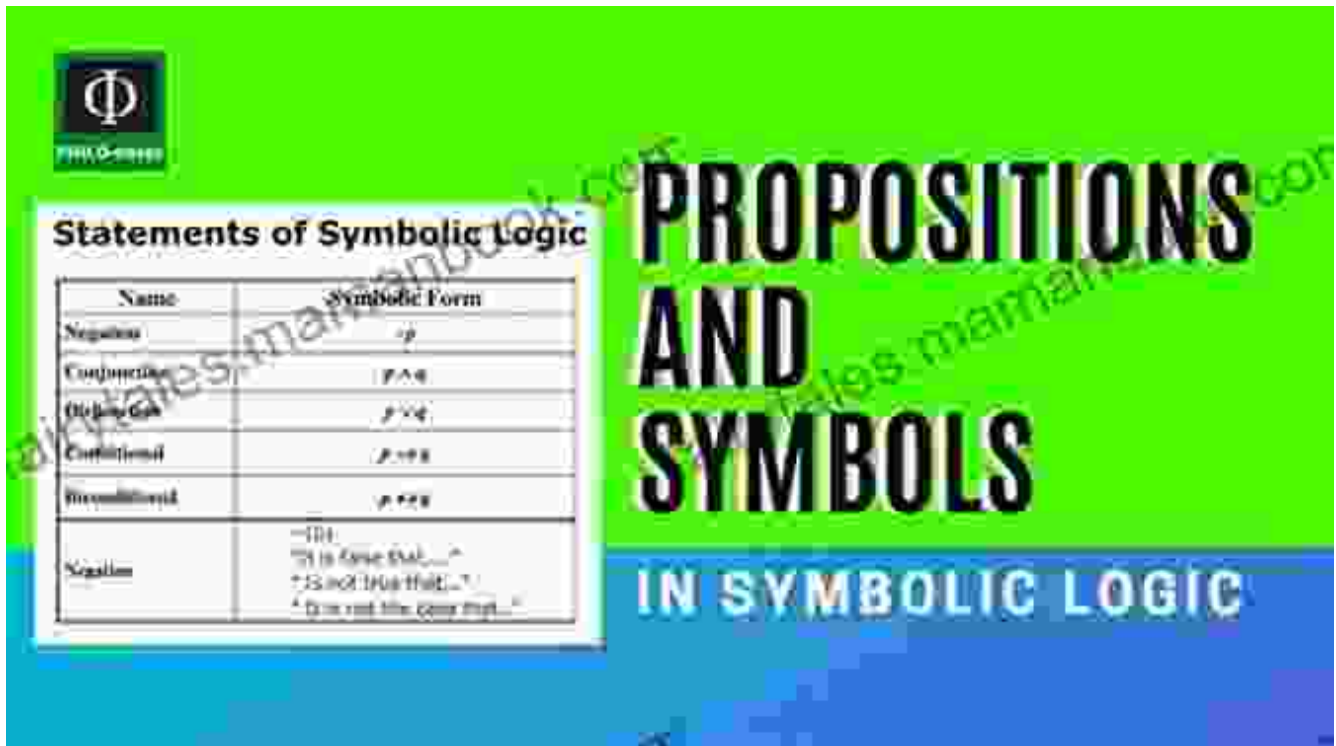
Φ

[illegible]

Statements of Symbolic Logic

| Name | Symbolic Form |
|---|---|
| Negation | $\sim p$ |
| Conjunction | $p \wedge q$ |
| Disjunction | $p \vee q$ |
| Conditional | $p \to q$ |
| Biconditional | $p \leftrightarrow q$ |
| Negation | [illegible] "It is false that....." "It is not true that..." "It is not the case that..." |

PROPOSITIONS AND SYMBOLS

IN SYMBOLIC LOGIC

talktales.mamanbook.com